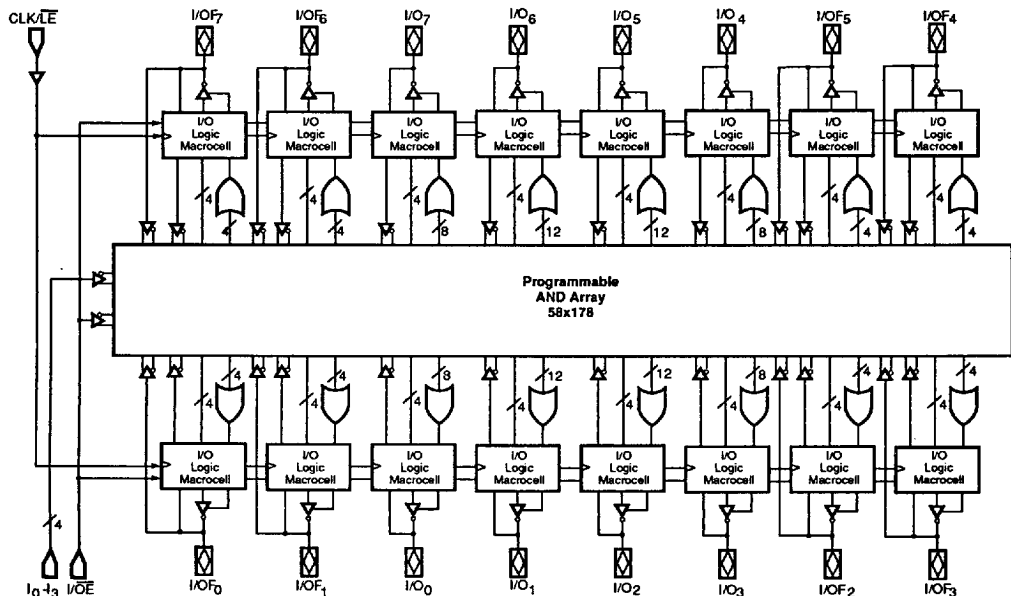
CLK/$\overline{LE}$

I/OF$_7$ I/OF$_6$ I/O$_7$ I/O$_6$ I/O$_5$ I/O$_4$ I/OF$_5$ I/OF$_4$

I/O Logic Macrocell
I/O Logic Macrocell
I/O Logic Macrocell
I/O Logic Macrocell
I/O Logic Macrocell
I/O Logic Macrocell
I/O Logic Macrocell
I/O Logic Macrocell

4 4 4 4 4 8 4 12 4 12 4 8 4 4 4 4

Programmable AND Array 58x178

4 4 4 4 4 8 4 12 4 12 4 8 4 4 4 4

I/O Logic Macrocell
I/O Logic Macrocell
I/O Logic Macrocell
I/O Logic Macrocell
I/O Logic Macrocell
I/O Logic Macrocell
I/O Logic Macrocell
I/O Logic Macrocell

4

I$_0$-I$_3$ I/$\overline{OE}$ I/OF$_0$ I/OF$_1$ I/O$_0$ I/O$_1$ I/O$_2$ I/O$_3$ I/OF$_2$ I/OF$_3$